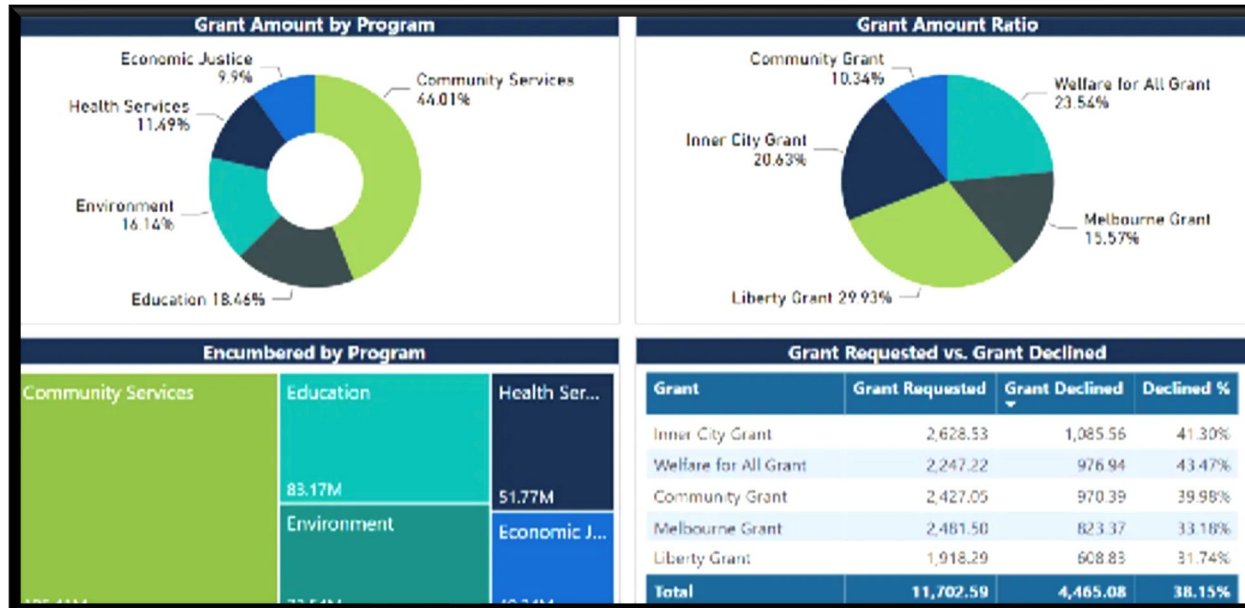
Grant Amount by Program

Economic Justice 9.9%

Community Services 44.01%

Health Services 11.49%

Environment 16.14%

Education 18.46%

Grant Amount Ratio

Community Grant 10.34%

Welfare for All Grant 23.54%

Inner City Grant 20.63%

Melbourne Grant 15.57%

Liberty Grant 29.93%

Encumbered by Program

Community Services

Education

83.17M

Health Ser...

51.77M

Environment

Economic J...

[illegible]

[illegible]

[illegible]

Grant Requested vs. Grant Declined

| Grant | Grant Requested | Grant Declined | Declined % |
|---|---|---|---|
| Inner City Grant | 2,628.53 | 1,085.56 | 41.30% |
| Welfare for All Grant | 2,247.22 | 976.94 | 43.47% |
| Community Grant | 2,427.05 | 970.39 | 39.98% |
| Melbourne Grant | 2,481.50 | 823.37 | 33.18% |
| Liberty Grant | 1,918.29 | 608.83 | 31.74% |
| Total | 11,702.59 | 4,465.08 | 38.15% |